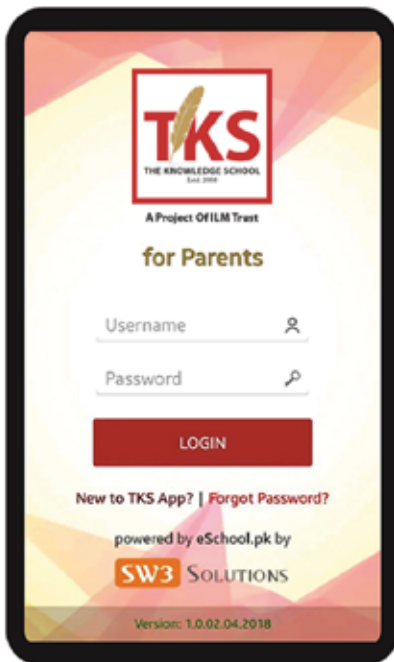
TKS
THE KNOWLEDGE SCHOOL
Estd. 2008
A Project Of ILM Trust

for Parents

Username

Password

LOGIN

New to TKS App? | Forgot Password?

powered by eSchool.pk by

SW3 SOLUTIONS

Version: 1.0.02.04.2018